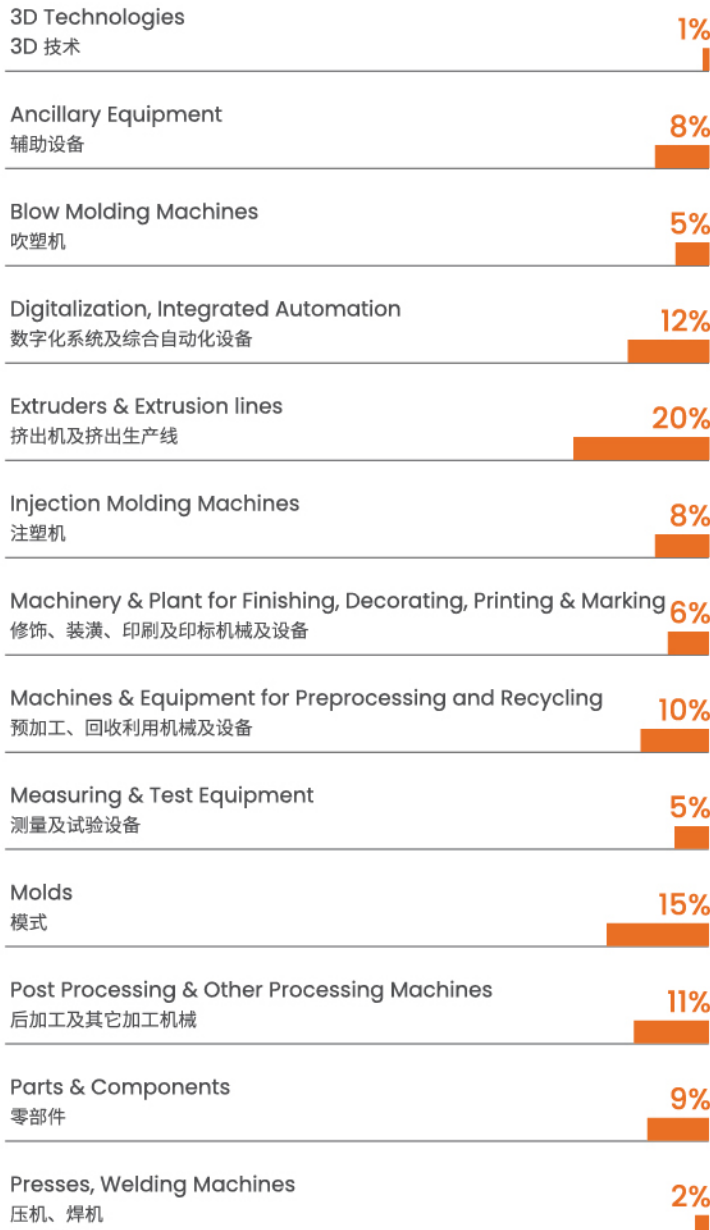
3D Technologies
3D 技术
1%

Ancillary Equipment
辅助设备
8%

Blow Molding Machines
吹塑机
5%

Digitalization, Integrated Automation
数字化系统及综合自动化设备
12%

Extruders & Extrusion lines
挤出机及挤出生产线
20%

Injection Molding Machines
注塑机
8%

Machinery & Plant for Finishing, Decorating, Printing & Marking
修饰、装潢、印刷及印标机械及设备
6%

Machines & Equipment for Preprocessing and Recycling
预加工、回收利用机械及设备
10%

Measuring & Test Equipment
测量及试验设备
5%

Molds
模式
15%

Post Processing & Other Processing Machines
后加工及其它加工机械
11%

Parts & Components
零部件
9%

Presses, Welding Machines
压机、焊机
2%